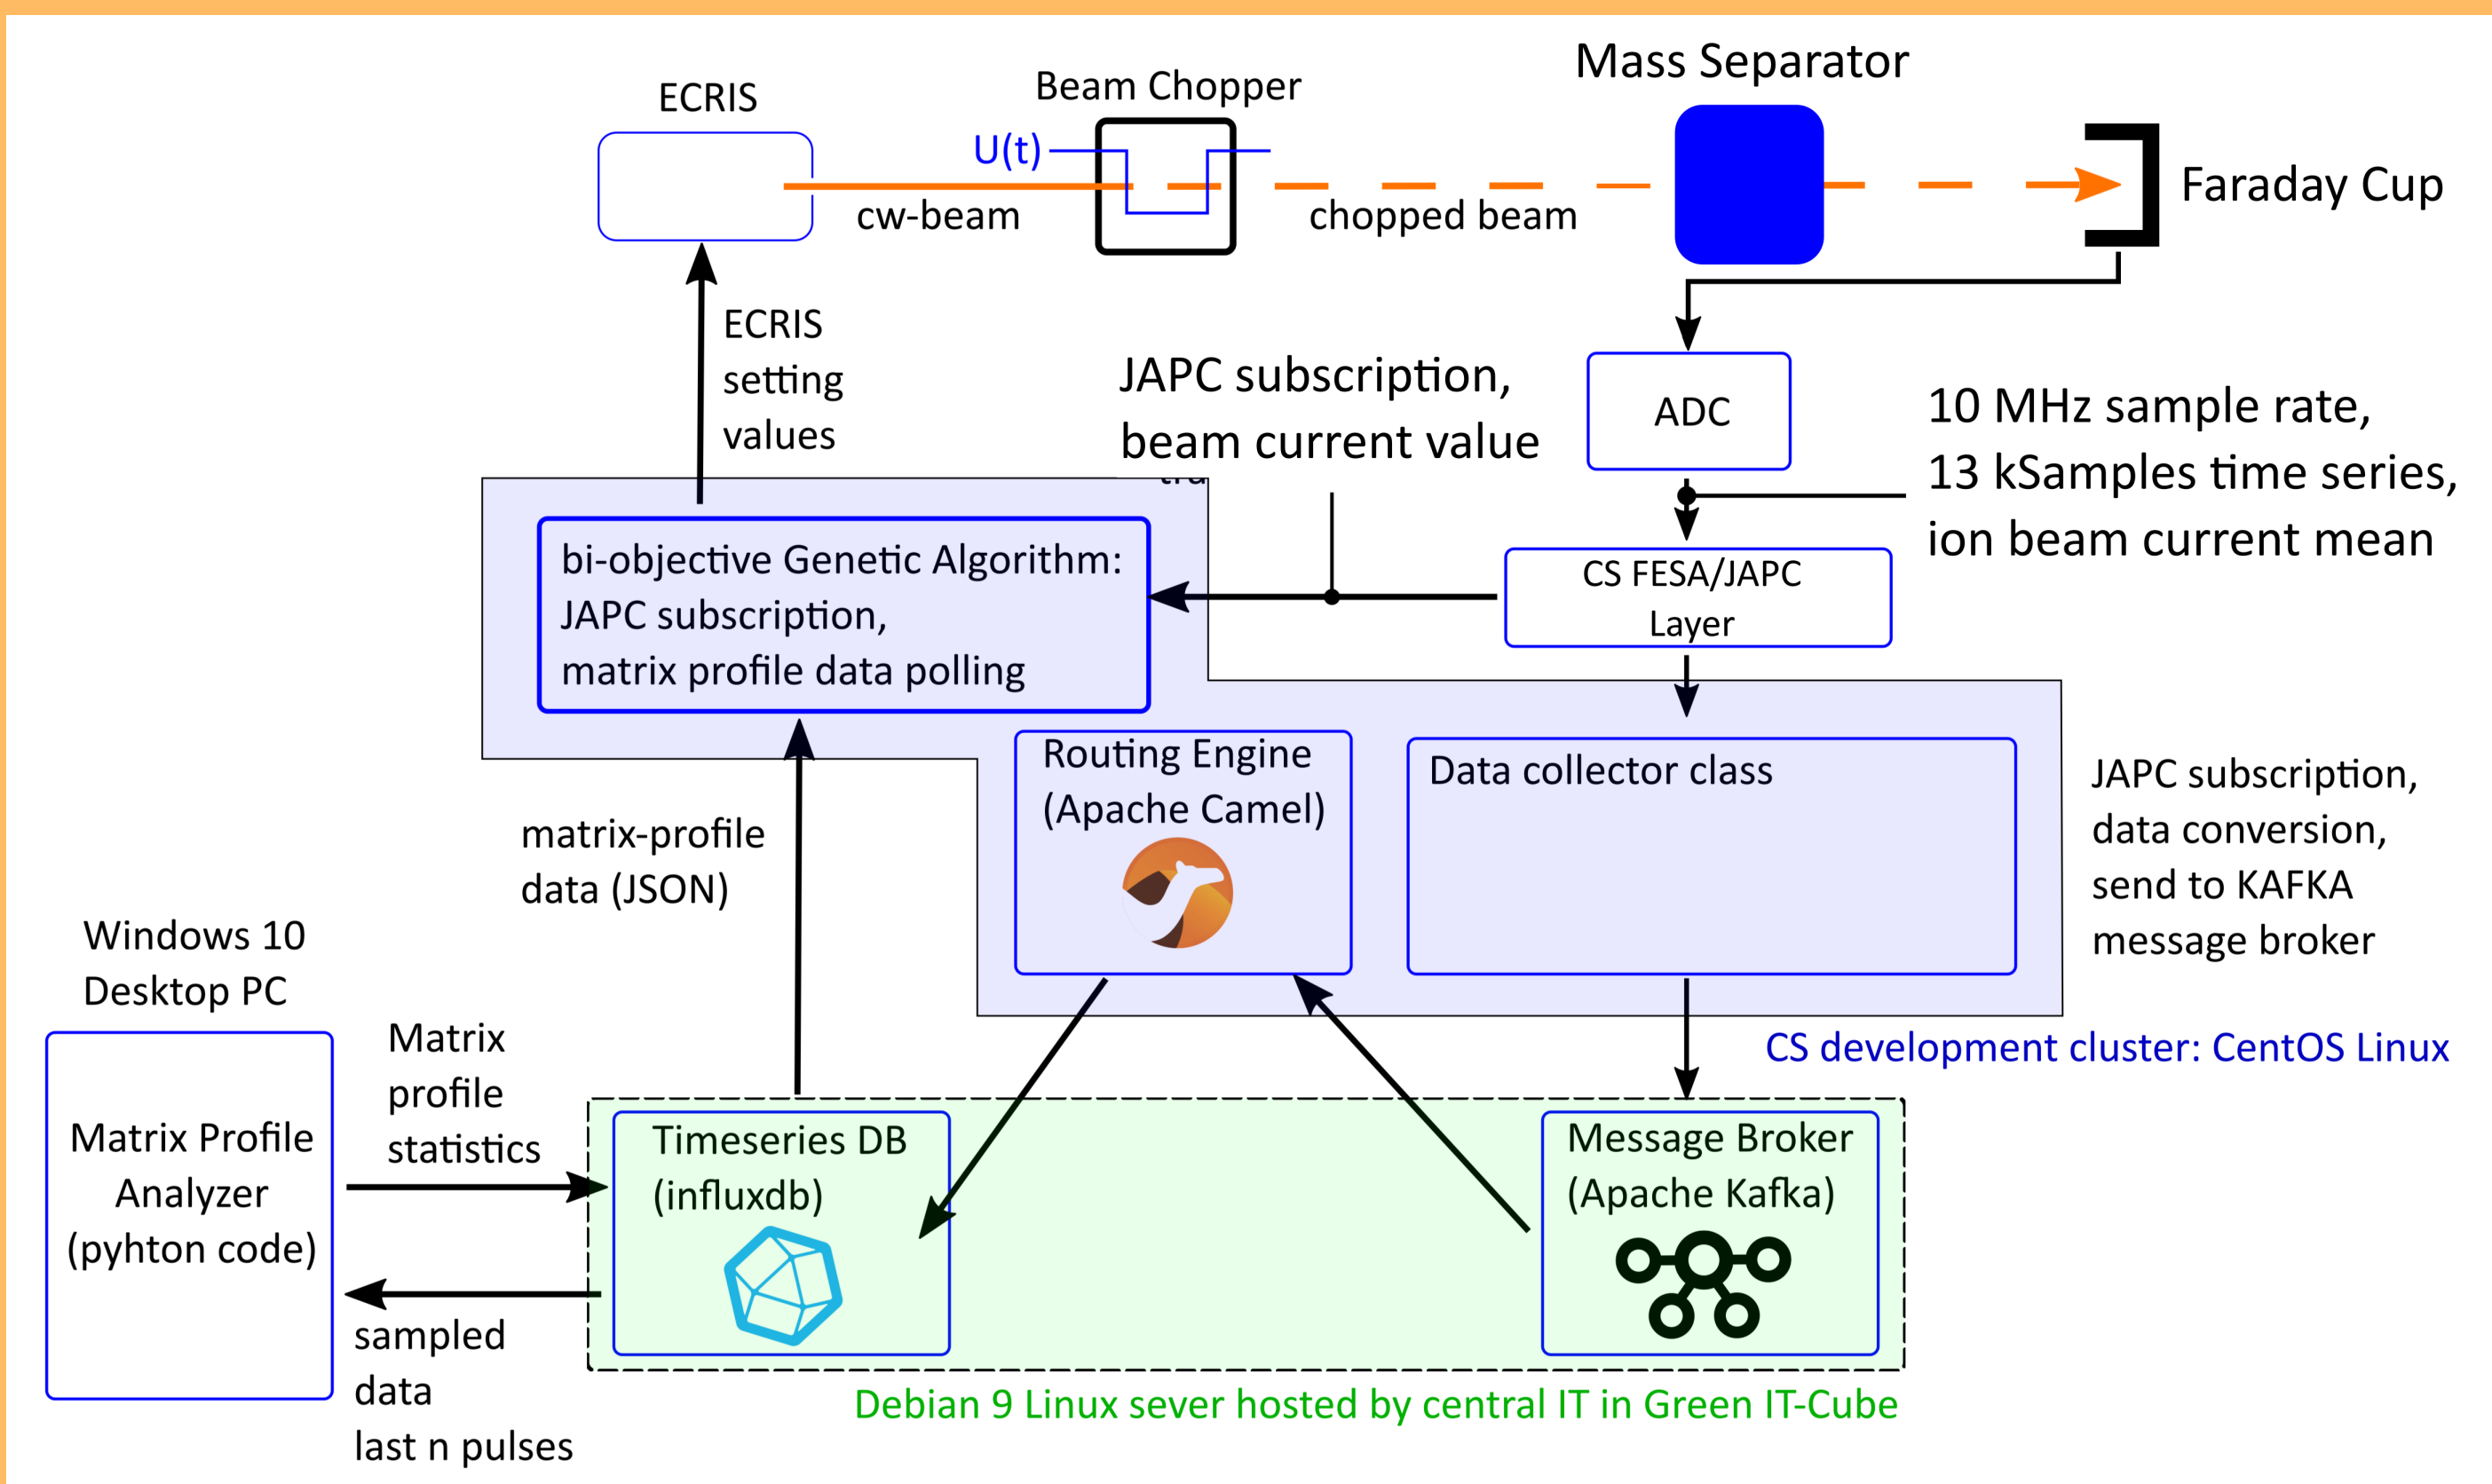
ECRIS

Beam Chopper

Mass Separator

U(t)

cw-beam

chopped beam

Faraday Cup

ECRIS setting values

JAPC subscription, beam current value

ADC

10 MHz sample rate, 13 kSamples time series, ion beam current mean

bi-objective Genetic Algorithm: JAPC subscription, matrix profile data polling

CS FESA/JAPC Layer

Routing Engine (Apache Camel)

Data collector class

JAPC subscription, data conversion, send to KAFKA message broker

matrix-profile data (JSON)

Windows 10 Desktop PC

CS development cluster: CentOS Linux

Matrix Profile Analyzer (pyhton code)

Matrix profile statistics

Timeseries DB (influxdb)

Message Broker (Apache Kafka)

sampled data last n pulses

Debian 9 Linux sever hosted by central IT in Green IT-Cube